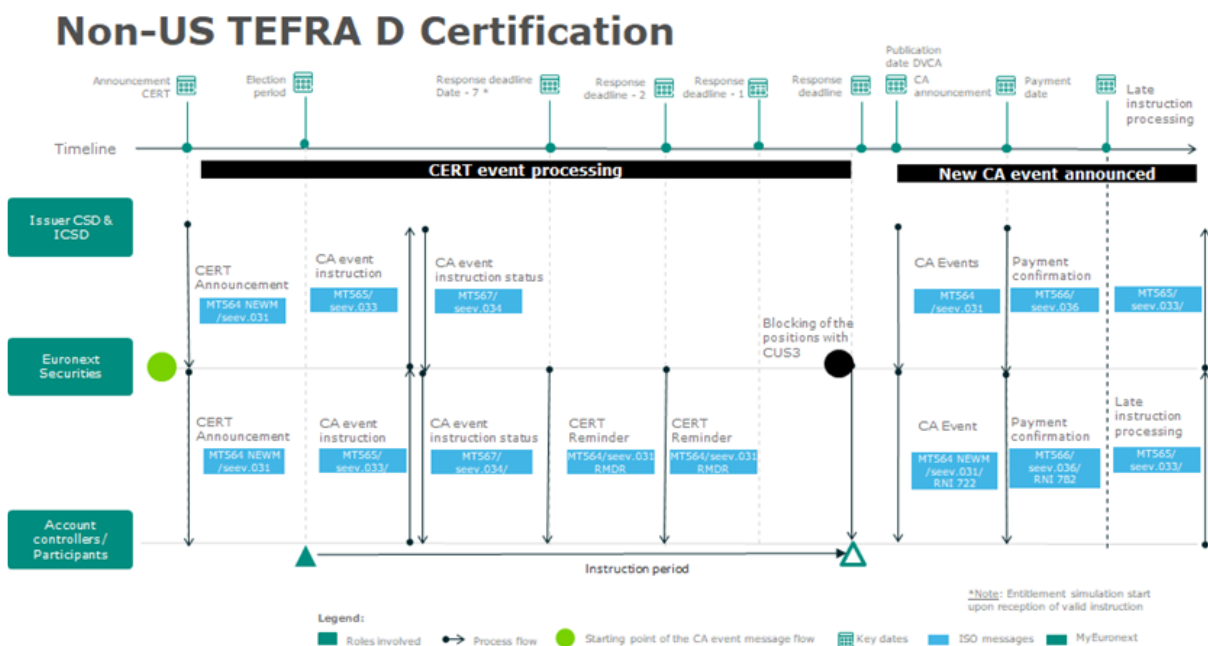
Non-US TEFRA D Certification

Announcement CERT

Election period

Response deadline Date - 7 *

Response deadline - 2

Response deadline - 1

Response deadline

Publication date DVCA

CA announcement

Payment date

Late instruction processing

Timeline

CERT event processing

New CA event announced

Issuer CSD & ICSD

CERT Announcement
MT564 NEWM /seev.031

CA event instruction
MT565/ seev.033

CA event instruction status
MT567/ seev.034

Blocking of the positions with CUS3

CA Events
MT564 /seev.031

Payment confirmation
MT566/ seev.036

MT565/ seev.033/

Euronext Securities

CERT Announcement
MT564 NEWM /seev.031

CA event instruction
MT565/ seev.033/

CA event instruction status
MT567/ seev.034/

CERT Reminder
MT564/seev.031 RMDR

CERT Reminder
MT564/seev.031 RMDR

CA Event
MT564 NEWM /seev.031/ RNI 722

Payment confirmation
MT566/ seev.036/ RNI 7B2

Late instruction processing
MT565/ seev.033/

Account controllers/ Participants

Instruction period

*Note: Entitlement simulation start upon reception of valid instruction

Legend:

Roles involved

Process flow

Starting point of the CA event message flow

Key dates

ISO messages

MyEuronext